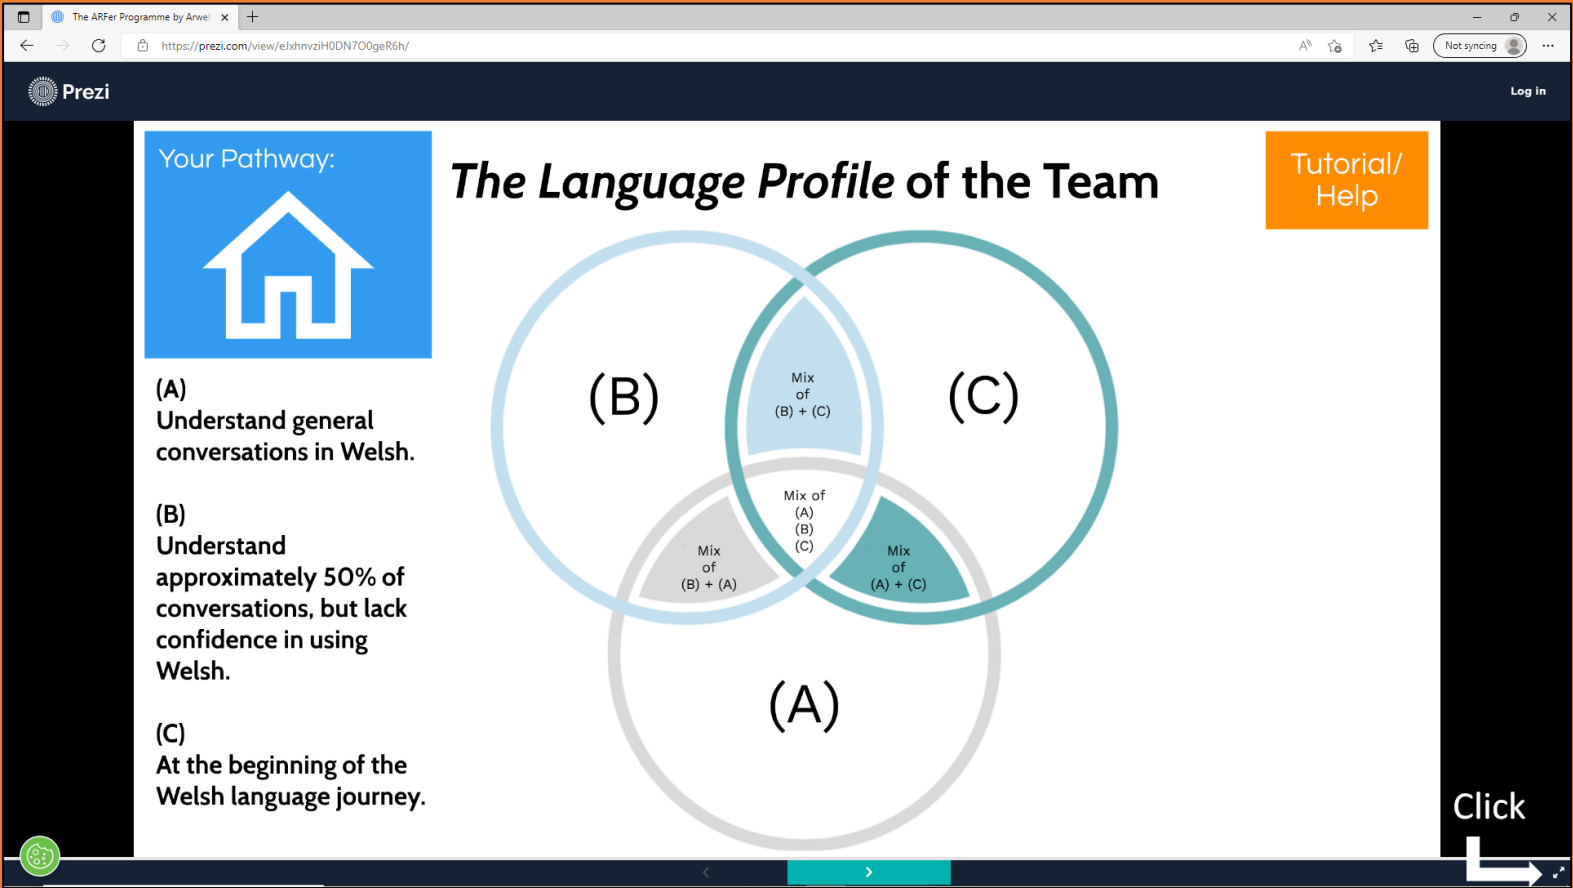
The ARFer Programme by Arwel

https://prezi.com/view/eJxhnvziH0DN7O0geR6h/

Not syncing

Prezi

Log in

Your Pathway:

The Language Profile of the Team

Tutorial/ Help

(A)
Understand general conversations in Welsh.

(B)
Understand approximately 50% of conversations, but lack confidence in using Welsh.

(C)
At the beginning of the Welsh language journey.

(B)

(C)

Mix of (B) + (C)

Mix of (A) (B) (C)

Mix of (B) + (A)

Mix of (A) + (C)

(A)

Click